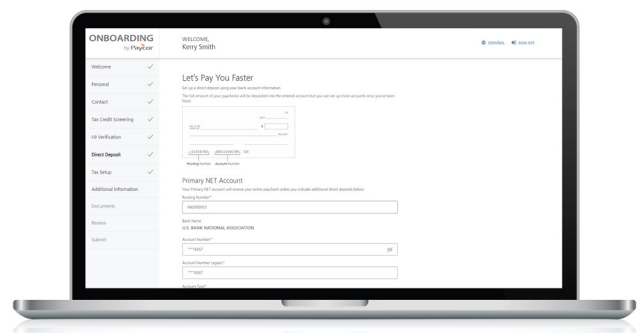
ONBOARDING
by Paycor

WELCOME,
Kerry Smith

ESPAÑOL SIGN OFF

Welcome

Personal

Contact

Tax Credit Screening

I-9 Verification

Direct Deposit

Tax Setup

Additional Information

Documents

Review

Submit

Let's Pay You Faster

Set up a direct deposit using your bank account information.

The full amount of your paycheck will be deposited into the entered account but you can set up more accounts once you've been hired.

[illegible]

Routing Number Account Number

Primary NET Account

Your Primary NET account will receive your entire paycheck unless you indicate additional direct deposits below.

Routing Number*

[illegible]

Bank Name

U.S. BANK NATIONAL ASSOCIATION

Account Number*

****4567

Account Number (again)*

****4567

Account Type*